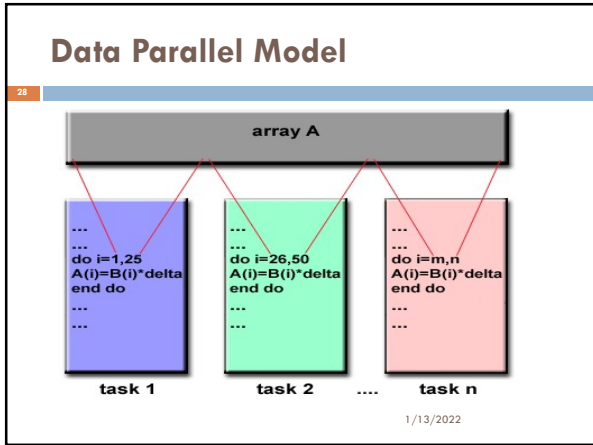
Data Parallel Model

28

array A

...
...
do i=1,25
A(i)=B(i)*delta
end do
...
...

...
...
do i=26,50
A(i)=B(i)*delta
end do
...
...

...
...
do i=m,n
A(i)=B(i)*delta
end do
...
...

task 1

task 2

....

task n

1/13/2022